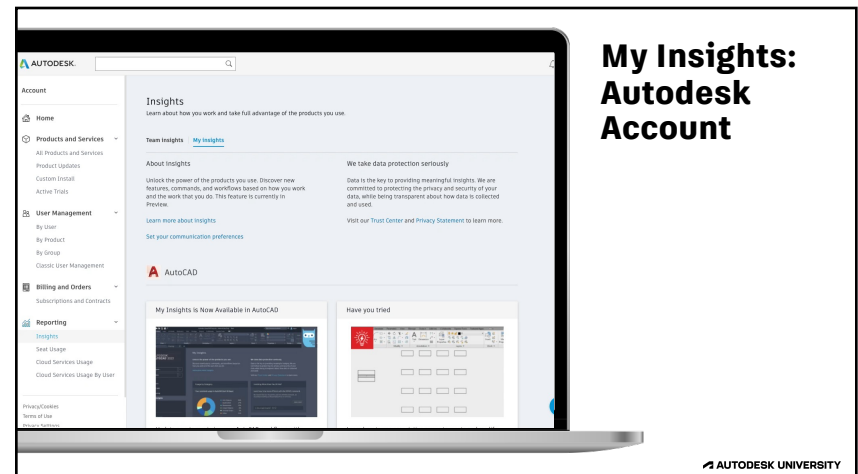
AUTODESK.

Account

Home

Products and Services

All Products and Services

Product Updates

Custom Install

Active Trials

User Management

By User

By Product

By Group

Classic User Management

Billing and Orders

Subscriptions and Contracts

Reporting

Insights

Seat Usage

Cloud Services Usage

Cloud Services Usage By User

Privacy/Cookies

Terms of Use

Privacy Settings

Insights

Learn about how you work and take full advantage of the products you use.

Team Insights My Insights

About Insights

Unlock the power of the products you use. Discover new features, commands, and workflows based on how you work and the work that you do. This feature is currently in Preview.

Learn more about Insights

Set your communication preferences

We take data protection seriously

Data is the key to providing meaningful insights. We are committed to protecting the privacy and security of your data, while being transparent about how data is collected and used.

Visit our Trust Center and Privacy Statement to learn more.

AutoCAD

My Insights is Now Available in AutoCAD

Have you tried

My Insights: Autodesk Account

AUTODESK UNIVERSITY